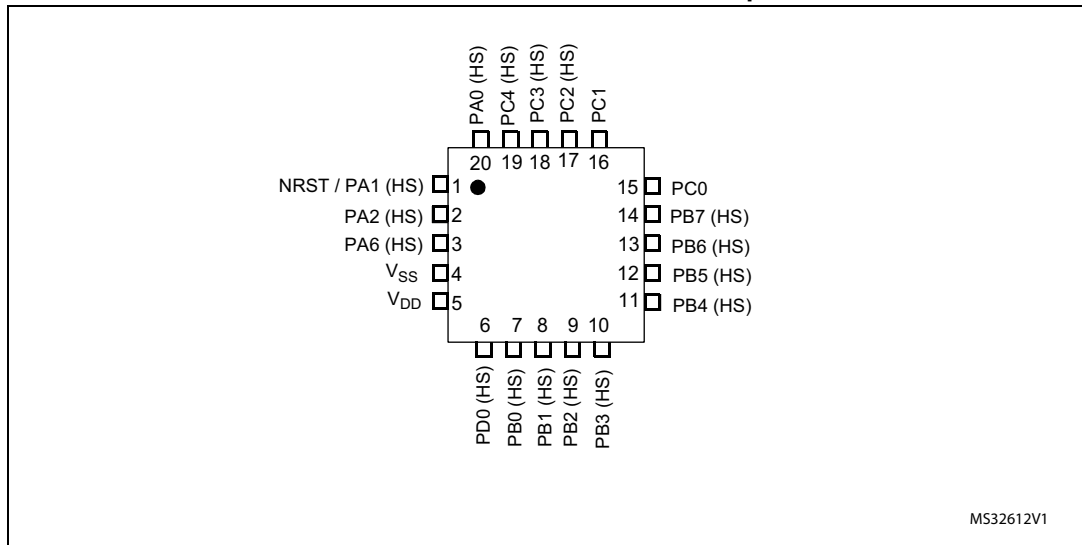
PA0 (HS)
PC4 (HS)
PC3 (HS)
PC2 (HS)
PC1

20 19 18 17 16

NRST / PA1 (HS) 1
PA2 (HS) 2
PA6 (HS) 3
$V_{SS}$ 4
$V_{DD}$ 5

15 PC0
14 PB7 (HS)
13 PB6 (HS)
12 PB5 (HS)
11 PB4 (HS)

6 7 8 9 10

PD0 (HS)
PB0 (HS)
PB1 (HS)
PB2 (HS)
PB3 (HS)

MS32612V1